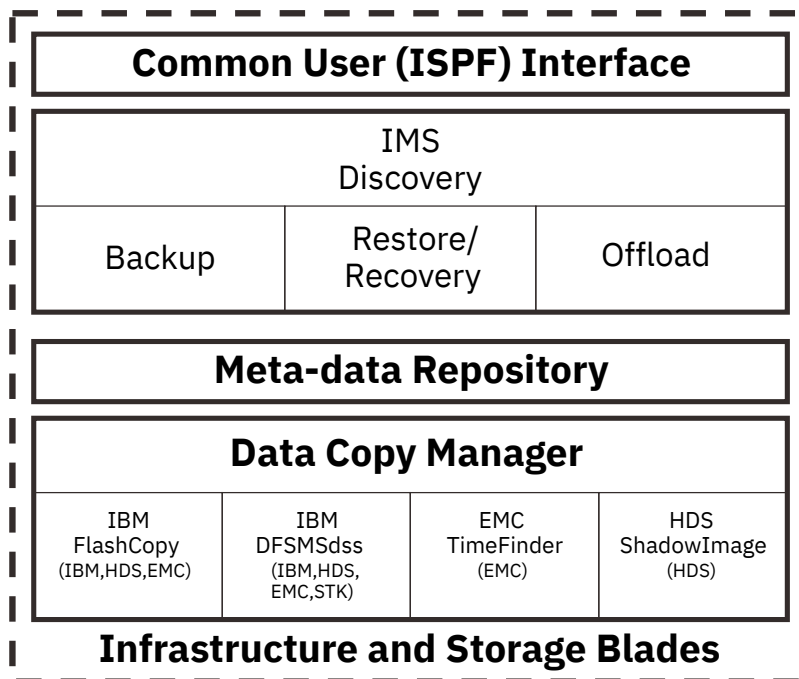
Common User (ISPF) Interface

IMS
Discovery

| Backup | Restore/ Recovery | Offload |
|---|---|---|

Meta-data Repository

Data Copy Manager

| IBM FlashCopy (IBM,HDS,EMC) | IBM DFSMSdss (IBM,HDS, EMC,STK) | EMC TimeFinder (EMC) | HDS ShadowImage (HDS) |
|---|---|---|---|

Infrastructure and Storage Blades